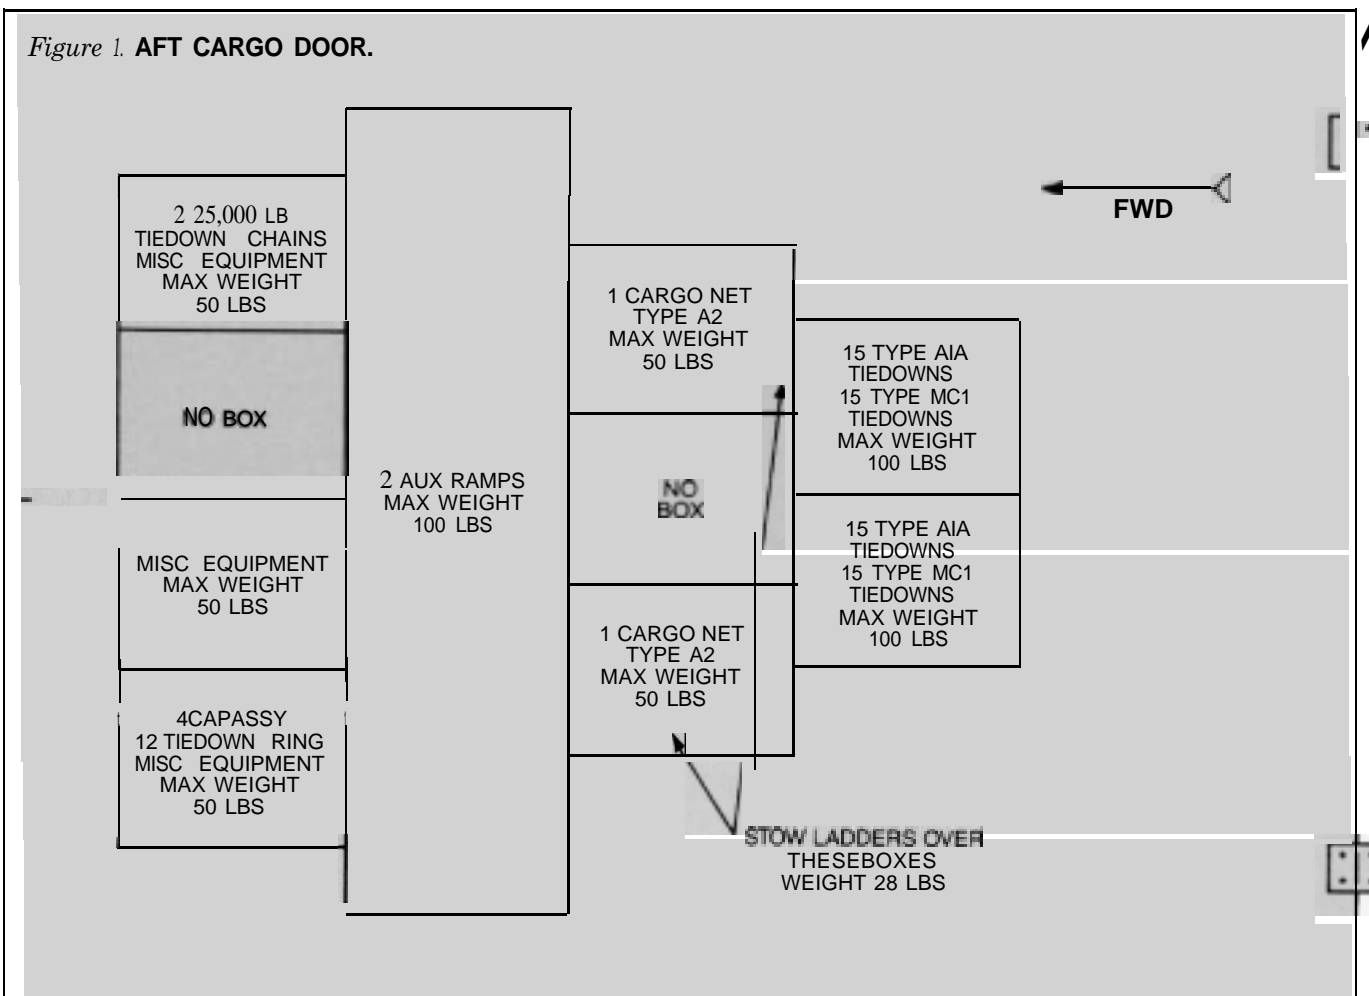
Figure 1. AFT CARGO DOOR.

FWD

2 25,000 LB TIEDOWN CHAINS MISC EQUIPMENT MAX WEIGHT 50 LBS

NO BOX

MISC EQUIPMENT MAX WEIGHT 50 LBS

4CAPASSY 12 TIEDOWN RING MISC EQUIPMENT MAX WEIGHT 50 LBS

2 AUX RAMPS MAX WEIGHT 100 LBS

1 CARGO NET TYPE A2 MAX WEIGHT 50 LBS

NO BOX

1 CARGO NET TYPE A2 MAX WEIGHT 50 LBS

15 TYPE AIA TIEDOWNS 15 TYPE MC1 TIEDOWNS MAX WEIGHT 100 LBS

15 TYPE AIA TIEDOWNS 15 TYPE MC1 TIEDOWNS MAX WEIGHT 100 LBS

STOW LADDERS OVER THESEBOXES WEIGHT 28 LBS